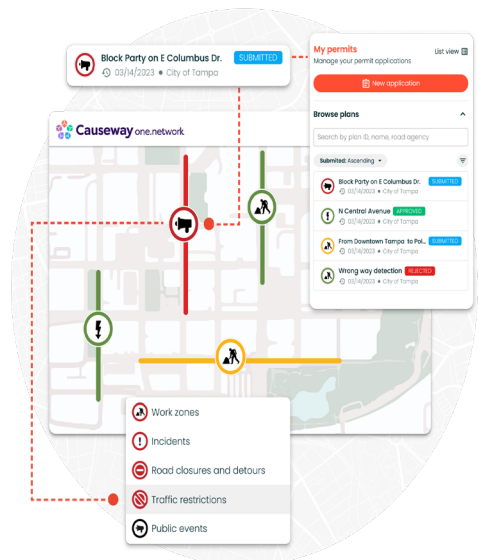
Block Party on E Columbus Dr. SUBMITTED
03/14/2023 • City of Tampa

Causeway one.network

My permits
Manage your permit applications
List view
New application

Browse plans

Search by plan ID, name, road agency

Submitted: Ascending

Block Party on E Columbus Dr. SUBMITTED
03/14/2023 • City of Tampa

N Central Avenue APPROVED
03/14/2023 • City of Tampa

From Downtown Tampa to Pol... SUBMITTED
03/14/2023 • City of Tampa

Wrong way detection REJECTED
03/14/2023 • City of Tampa

Work zones
Incidents
Road closures and detours
Traffic restrictions
Public events